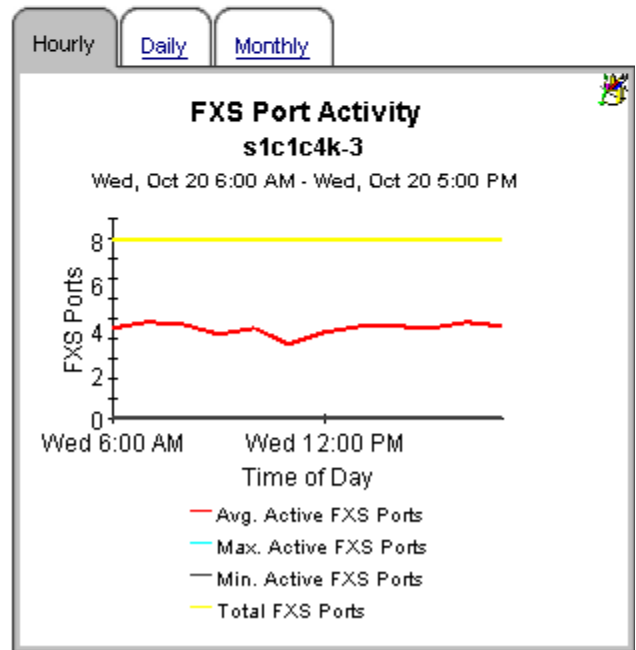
Hourly Daily Monthly

FXS Port Activity
s1c1c4k-3
Wed, Oct 20 6:00 AM - Wed, Oct 20 5:00 PM

FXS Ports
8
6
4
2
0
Wed 6:00 AM Wed 12:00 PM
Time of Day

Avg. Active FXS Ports
Max. Active FXS Ports
Min. Active FXS Ports
Total FXS Ports